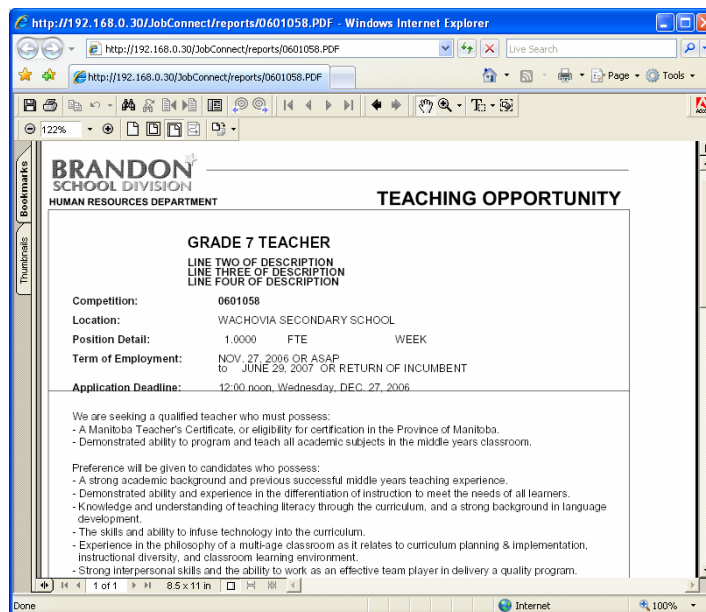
http://192.168.0.30/JobConnect/reports/0601058.PDF - Windows Internet Explorer

http://192.168.0.30/JobConnect/reports/0601058.PDF

Live Search

http://192.168.0.30/JobConnect/reports/0601058.PDF

Page ▾ Tools ▾

122%

Bookmarks

Thumbnails

BRANDON
SCHOOL DIVISION
HUMAN RESOURCES DEPARTMENT

TEACHING OPPORTUNITY

GRADE 7 TEACHER
LINE TWO OF DESCRIPTION
LINE THREE OF DESCRIPTION
LINE FOUR OF DESCRIPTION

| | | | |
|---|---|---|---|
| Competition: | 0601058 | | |
| Location: | WACHOVIA SECONDARY SCHOOL | | |
| Position Detail: | 1.0000 | FTE | WEEK |
| Term of Employment: | NOV. 27, 2006 OR ASAP to JUNE 29, 2007 OR RETURN OF INCUMBENT | | |
| Application Deadline: | 12:00 noon, Wednesday, DEC. 27, 2006 | | |

We are seeking a qualified teacher who must possess:
- A Manitoba Teacher's Certificate, or eligibility for certification in the Province of Manitoba.
- Demonstrated ability to program and teach all academic subjects in the middle years classroom.

Preference will be given to candidates who possess:
- A strong academic background and previous successful middle years teaching experience.
- Demonstrated ability and experience in the differentiation of instruction to meet the needs of all learners.
- Knowledge and understanding of teaching literacy through the curriculum, and a strong background in language development.
- The skills and ability to infuse technology into the curriculum.
- Experience in the philosophy of a multi-age classroom as it relates to curriculum planning & implementation, instructional diversity, and classroom learning environment.
- Strong interpersonal skills and the ability to work as an effective team player in delivery a quality program.

1 of 1    8.5 x 11 in

Done    Internet    100%